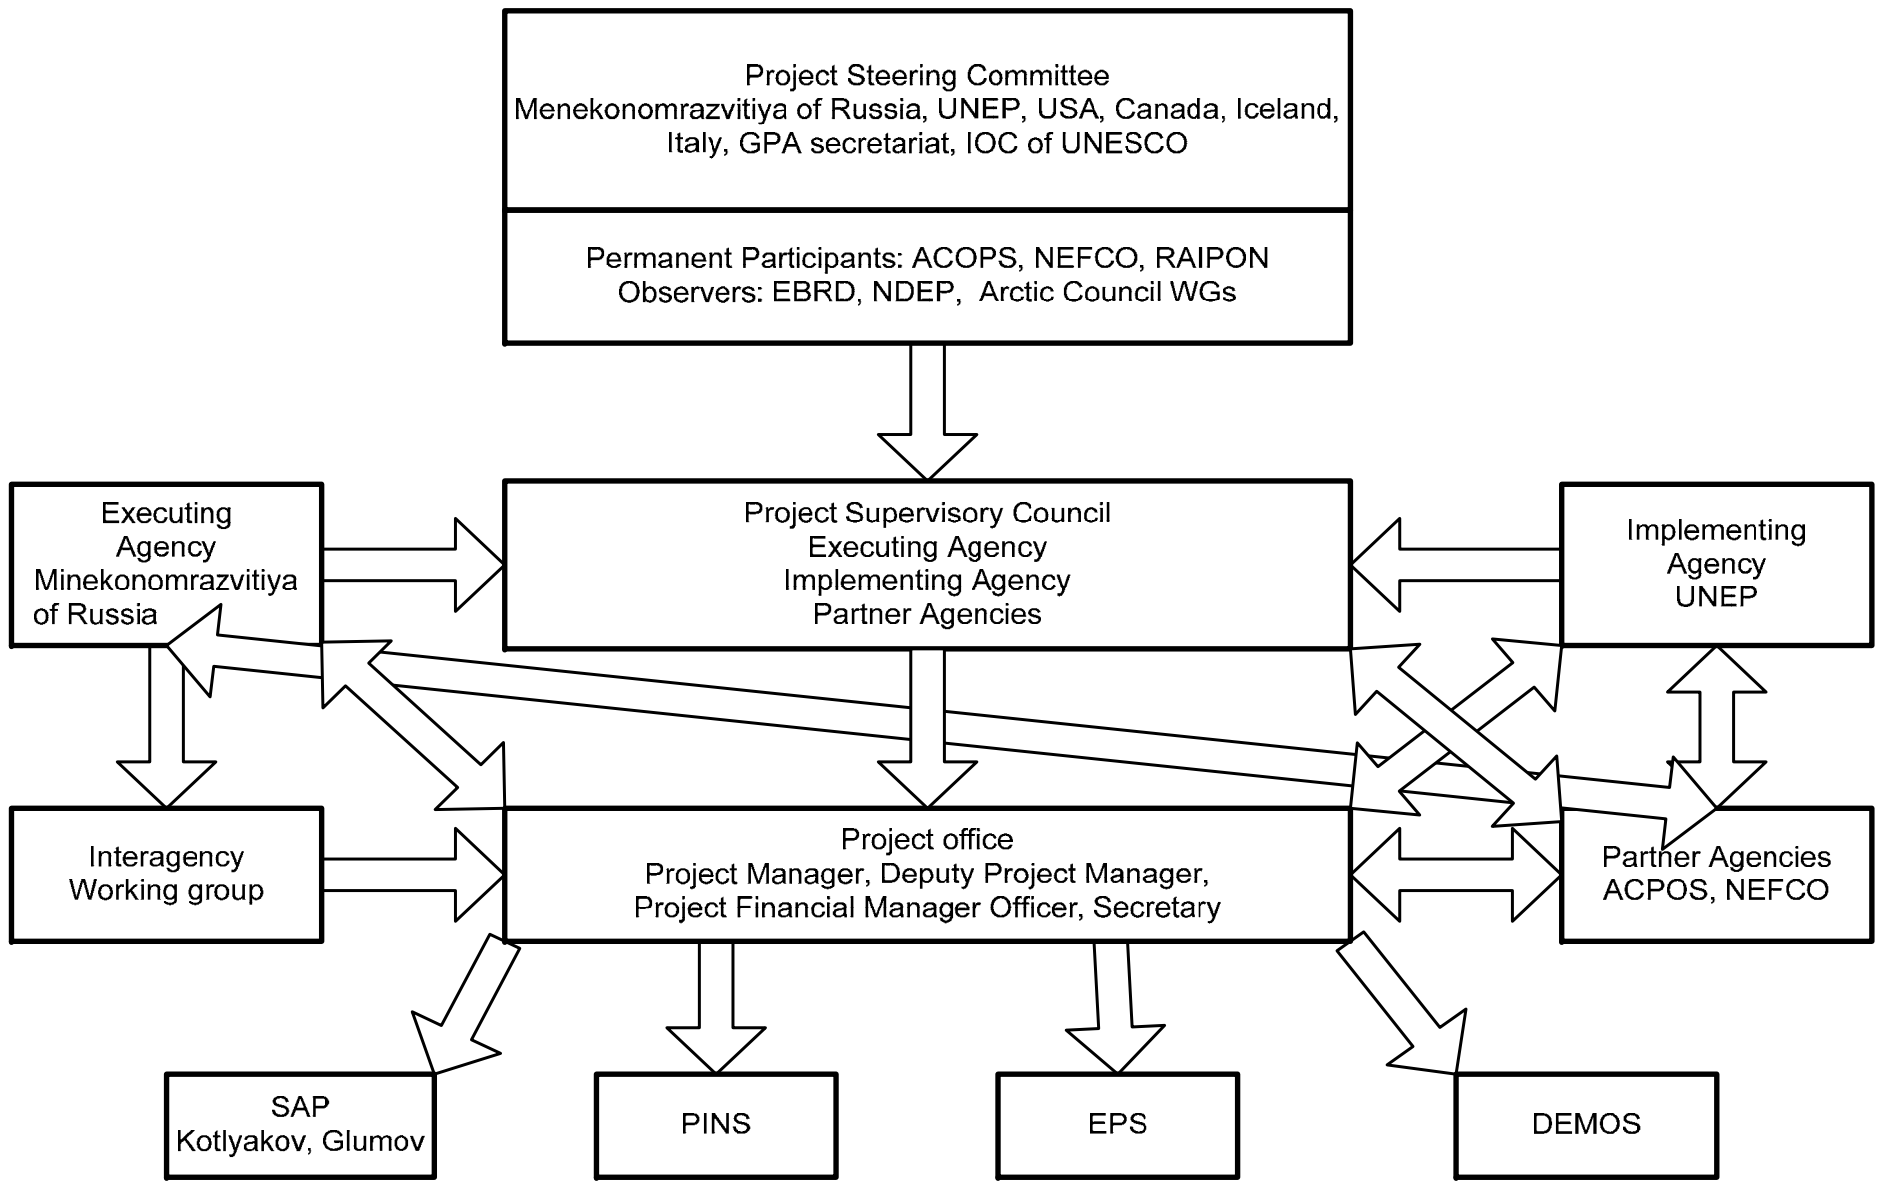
Project Steering Committee
Menekonomrazvitiya of Russia, UNEP, USA, Canada, Iceland, Italy, GPA secretariat, IOC of UNESCO

Permanent Participants: ACOPS, NEFCO, RAIPON
Observers: EBRD, NDEP, Arctic Council WGs

Executing Agency Minekonomrazvitiya of Russia

Project Supervisory Council
Executing Agency
Implementing Agency
Partner Agencies

Implementing Agency UNEP

Interagency Working group

Project office
Project Manager, Deputy Project Manager, Project Financial Manager Officer, Secretary

Partner Agencies ACPOS, NEFCO

SAP
Kotlyakov, Glumov

PINS

EPS

DEMOS